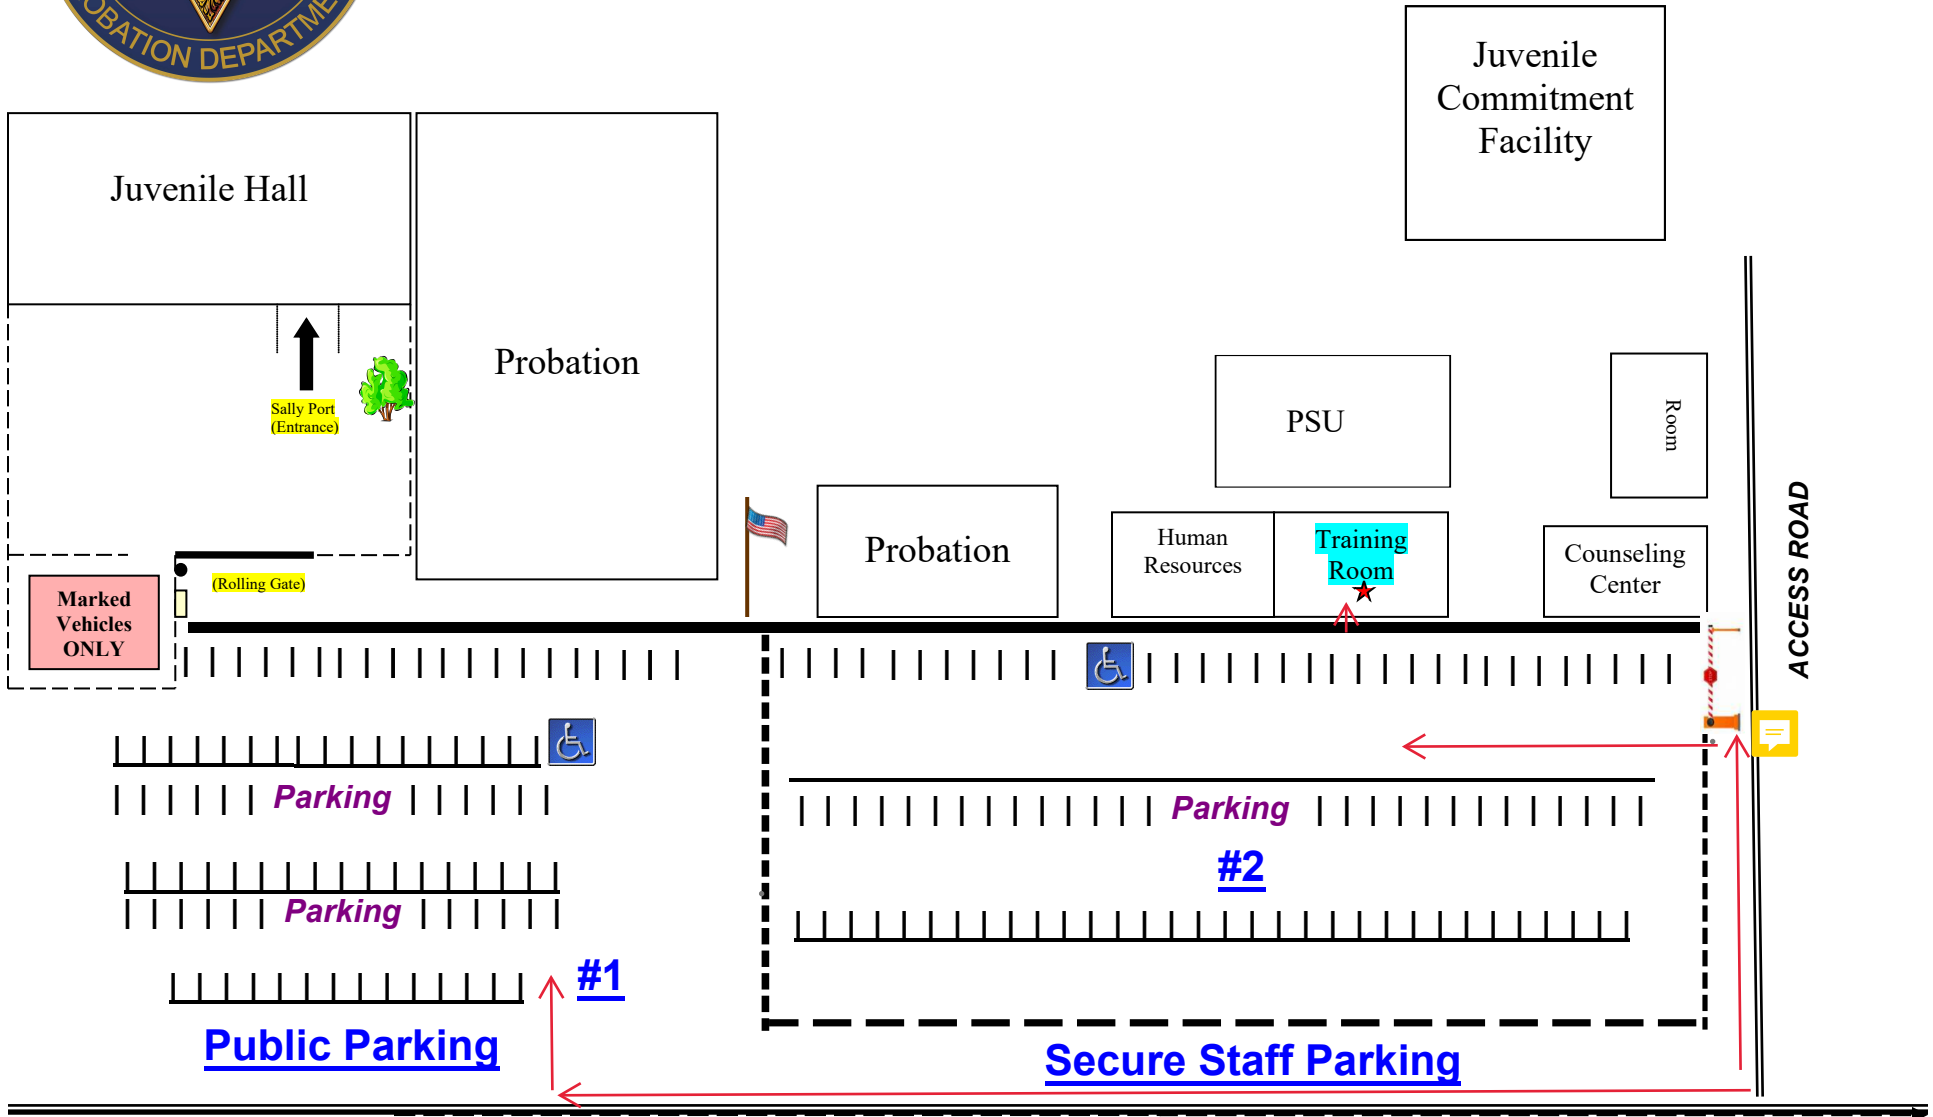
OBATION DEPARTME

Juvenile Commitment Facility

Juvenile Hall

Probation

Sally Port (Entrance)

PSU

Room

Probation

Human Resources

Training Room

Counseling Center

ACCESS ROAD

(Rolling Gate)

Marked Vehicles ONLY

Parking

Parking

#1

Public Parking

Parking

#2

Secure Staff Parking